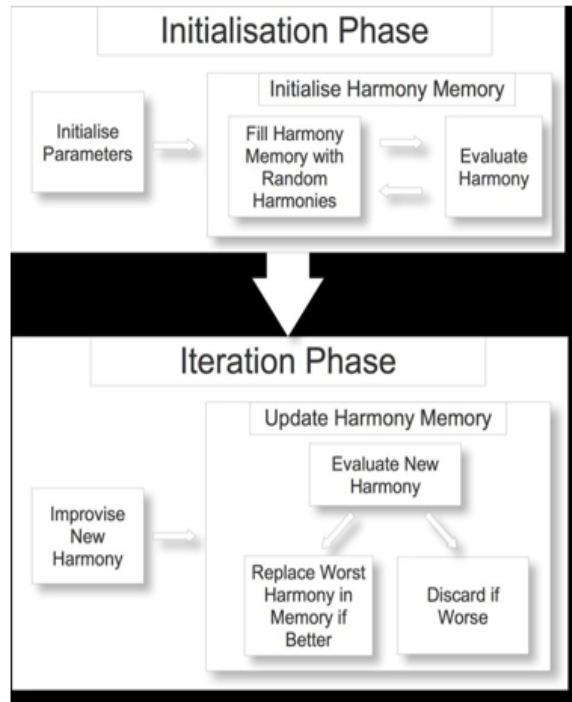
Initialisation Phase

Initialise Harmony Memory

Initialise Parameters

Fill Harmony Memory with Random Harmonies

Evaluate Harmony

Iteration Phase

Update Harmony Memory

Evaluate New Harmony

Improvise New Harmony

Replace Worst Harmony in Memory if Better

Discard if Worse